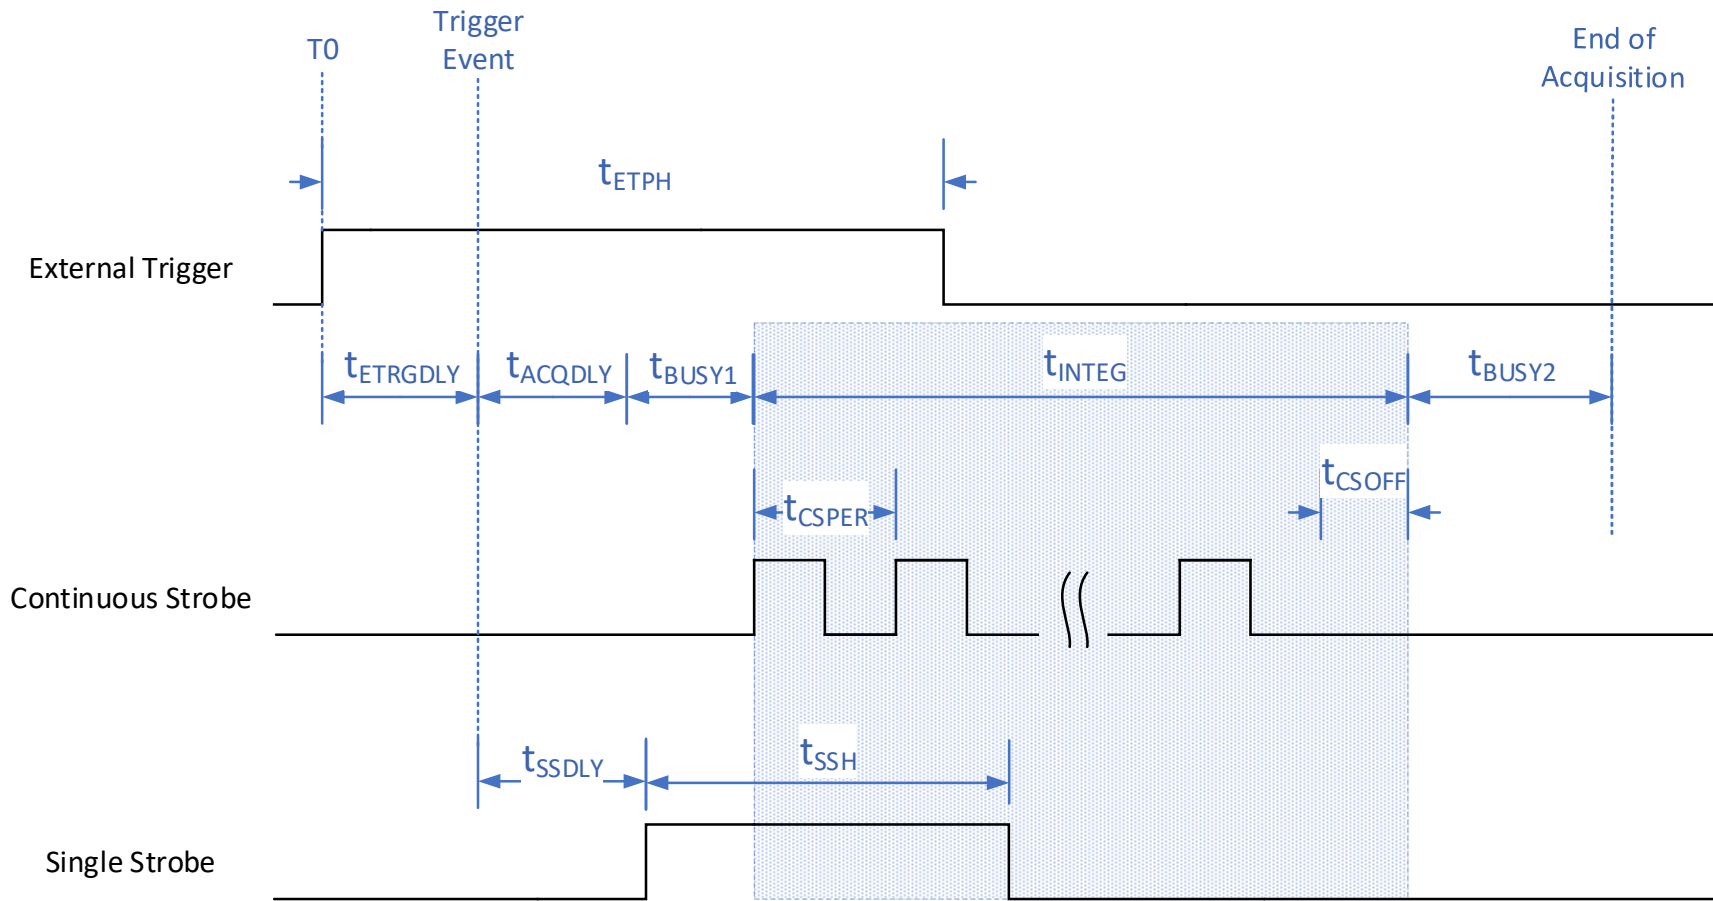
T0

Trigger Event

End of Acquisition

$t_{ETPH}$

External Trigger

$t_{ETRGDLY}$ $t_{ACQDLY}$ $t_{BUSY1}$ $t_{INTEG}$ $t_{BUSY2}$

$t_{CSPER}$

$t_{CSOFF}$

Continuous Strobe

$t_{SSDLY}$ $t_{SSH}$

Single Strobe